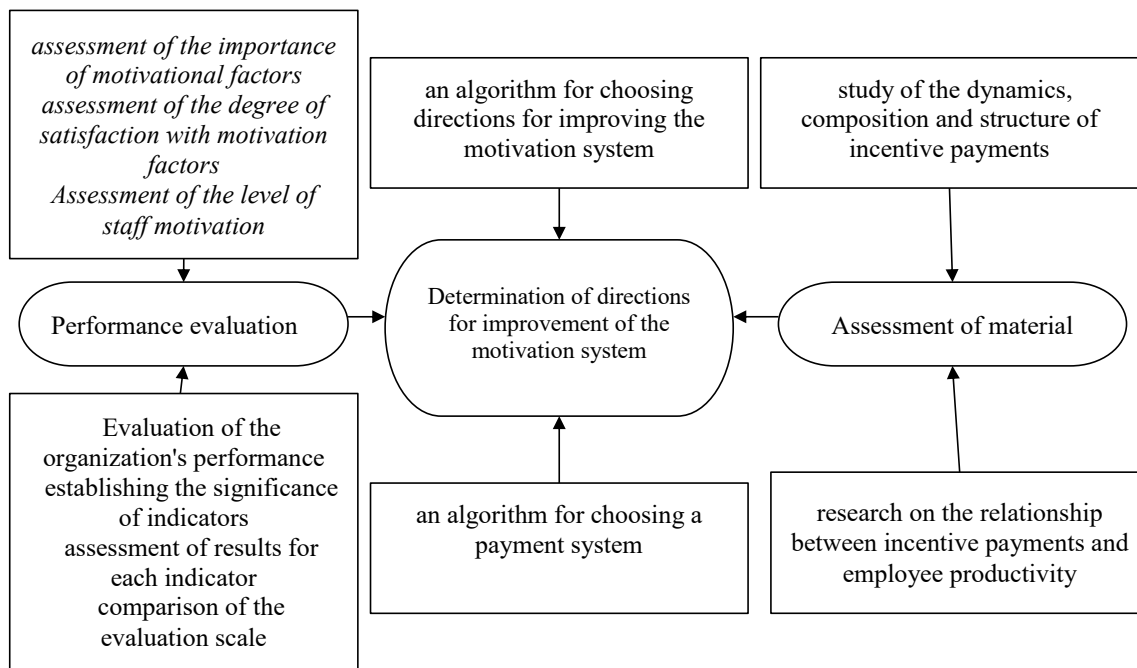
assessment of the importance of motivational factors
assessment of the degree of satisfaction with motivation factors
Assessment of the level of staff motivation

an algorithm for choosing directions for improving the motivation system

study of the dynamics, composition and structure of incentive payments

Performance evaluation

Determination of directions for improvement of the motivation system

Assessment of material

Evaluation of the organization's performance
establishing the significance of indicators
assessment of results for each indicator
comparison of the evaluation scale

an algorithm for choosing a payment system

research on the relationship between incentive payments and employee productivity